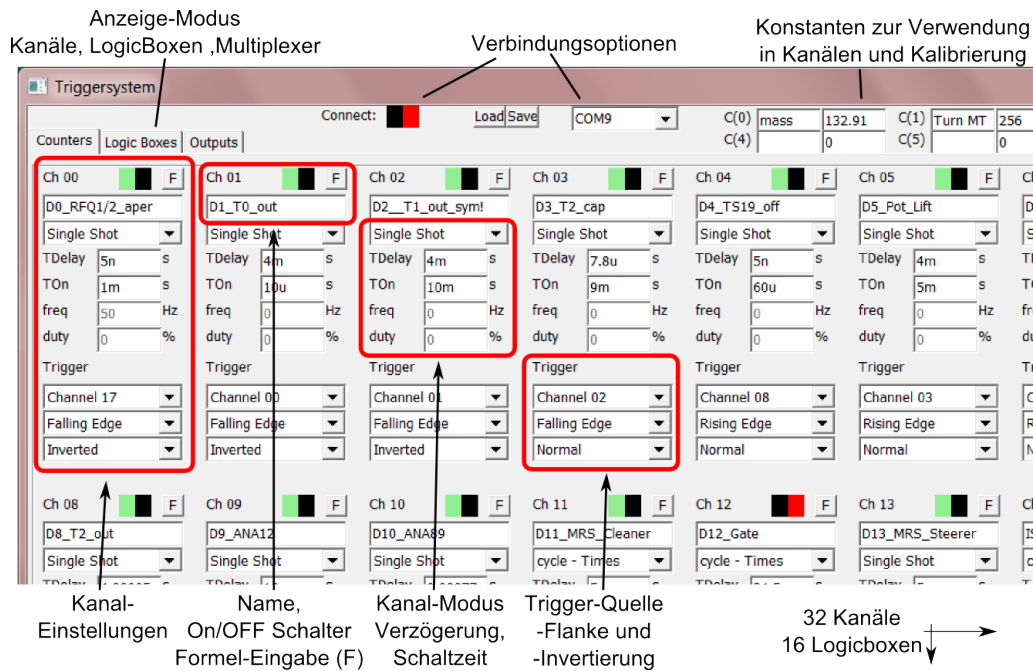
Anzeige-Modus
Kanäle, LogicBoxen ,Multiplexer

Verbindungsoptionen

Konstanten zur Verwendung in Kanälen und Kalibrierung

Triggersystem

Connect:

Load Save

COM9

C(0) mass 132.91 C(1) Turn MT 256
C(4) 0 C(5) 0

Counters | Logic Boxes | Outputs

| Ch 00 F | Ch 01 F | Ch 02 F | Ch 03 F | Ch 04 F | Ch 05 F |
|---|---|---|---|---|---|
| D0_RFQ1/2_aper | D1_T0_out | D2__T1_out_sym! | D3_T2_cap | D4_TS19_off | D5_Pot_Lift |
| Single Shot | Single Shot | Single Shot | Single Shot | Single Shot | Single Shot |
| TDelay 5n s | TDelay 4m s | TDelay 4m s | TDelay 7.8u s | TDelay 5n s | TDelay 4m s |
| TOn 1m s | TOn 10u s | TOn 10m s | TOn 9m s | TOn 60u s | TOn 5m s |
| freq 50 Hz | freq 0 Hz | freq 0 Hz | freq 0 Hz | freq 0 Hz | freq 0 Hz |
| duty 0 % | duty 0 % | duty 0 % | duty 0 % | duty 0 % | duty 0 % |
| Trigger | Trigger | Trigger | Trigger | Trigger | Trigger |
| Channel 17 | Channel 00 | Channel 01 | Channel 02 | Channel 08 | Channel 03 |
| Falling Edge | Falling Edge | Falling Edge | Falling Edge | Rising Edge | Rising Edge |
| Inverted | Inverted | Inverted | Normal | Normal | Normal |

| Ch 08 F | Ch 09 F | Ch 10 F | Ch 11 F | Ch 12 F | Ch 13 F |
|---|---|---|---|---|---|
| D8_T2_out | D9_ANA12 | D10_ANA89 | D11_MRS_Cleaner | D12_Gate | D13_MRS_Steerer |
| Single Shot | Single Shot | Single Shot | cycle - Times | cycle - Times | Single Shot |

Kanal-Einstellungen

Name, On/OFF Schalter Formel-Eingabe (F)

Kanal-Modus Verzögerung, Schaltzeit

Trigger-Quelle -Flanke und -Invertierung

32 Kanäle
16 Logicboxen